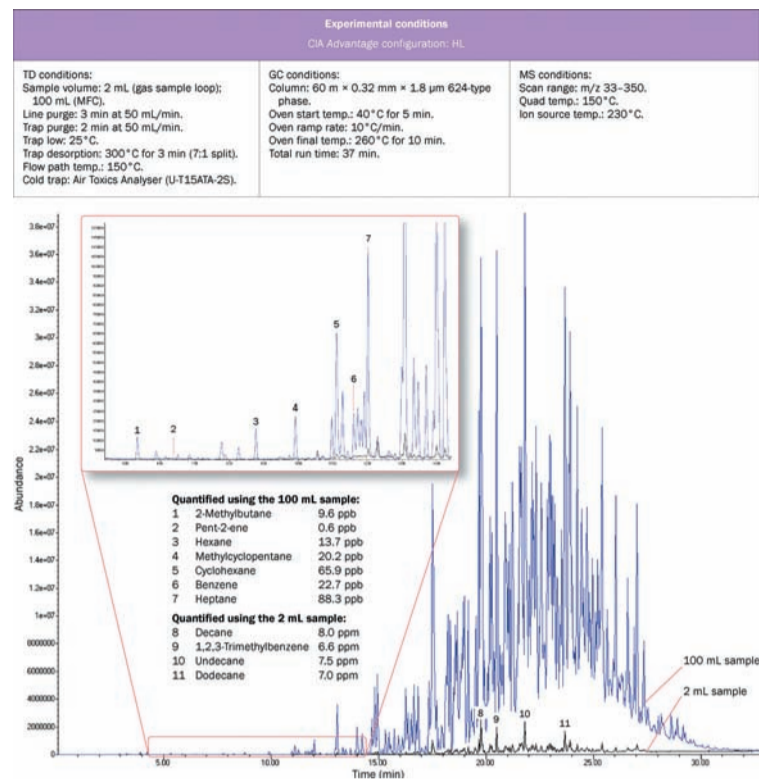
Experimental conditions

CIA Advantage configuration: HL

TD conditions:
Sample volume: 2 mL (gas sample loop); 100 mL (MFC).
Line purge: 3 min at 50 mL/min.
Trap purge: 2 min at 50 mL/min.
Trap low: 25°C.
Trap desorption: 300°C for 3 min (7:1 split).
Flow path temp.: 150°C.
Cold trap: Air Toxics Analyser (U-T15ATA-2S).

GC conditions:
Column: 60 m × 0.32 mm × 1.8 µm 624-type phase.
Oven start temp.: 40°C for 5 min.
Oven ramp rate: 10°C/min.
Oven final temp.: 260°C for 10 min.
Total run time: 37 min.

MS conditions:
Scan range: m/z 33–350.
Quad temp.: 150°C.
Ion source temp.: 230°C.

3.8e+07
3.6e+07
3.4e+07
3.2e+07
3e+07
2.8e+07
2.6e+07
2.4e+07
2.2e+07
2e+07
1.8e+07
1.6e+07
1.4e+07
1.2e+07
1e+07
8000000
6000000
4000000
2000000
0

Abundance

1
2
3
4
5
6
7

Quantified using the 100 mL sample:

| | | |
|---|---|---|
| 1 | 2-Methylbutane | 9.6 ppb |
| 2 | Pent-2-ene | 0.6 ppb |
| 3 | Hexane | 13.7 ppb |
| 4 | Methylcyclopentane | 20.2 ppb |
| 5 | Cyclohexane | 65.9 ppb |
| 6 | Benzene | 22.7 ppb |
| 7 | Heptane | 88.3 ppb |

Quantified using the 2 mL sample:

| | | |
|---|---|---|
| 8 | Decane | 8.0 ppm |
| 9 | 1,2,3-Trimethylbenzene | 6.6 ppm |
| 10 | Undecane | 7.5 ppm |
| 11 | Dodecane | 7.0 ppm |

100 mL sample
2 mL sample

8
9
10
11

5.00
10.00
15.00
20.00
25.00
30.00

Time (min)